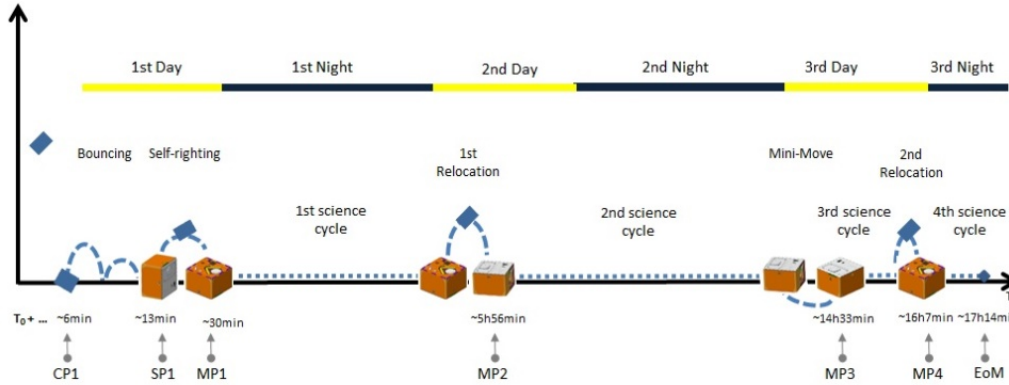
1st Day
1st Night
2nd Day
2nd Night
3rd Day
3rd Night

Bouncing
Self-righting
1st Relocation
Mini-Move
2nd Relocation

1st science cycle
2nd science cycle
3rd science cycle
4th science cycle

$T_0$ + ...
~6min
~13min
~30min
~5h56min
~14h33min
~16h7min
~17h14mi

CP1
SP1
MP1
MP2
MP3
MP4
EoM